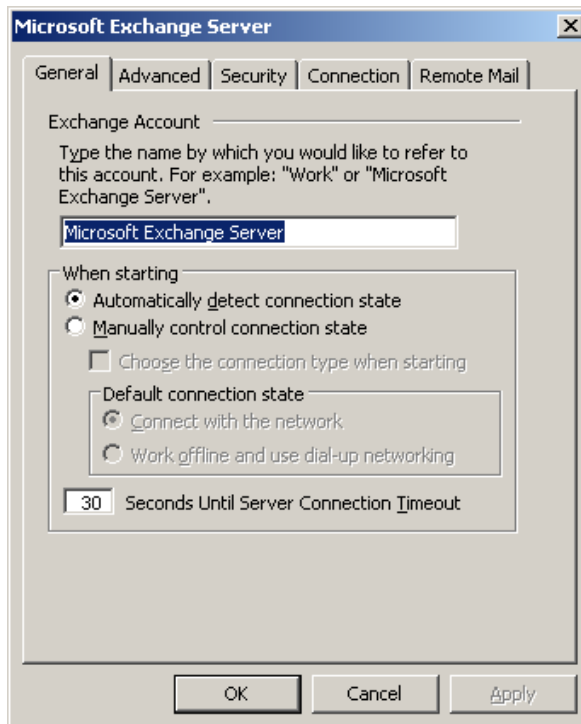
Microsoft Exchange Server

General | Advanced | Security | Connection | Remote Mail

Exchange Account

Type the name by which you would like to refer to this account. For example: "Work" or "Microsoft Exchange Server".

Microsoft Exchange Server

When starting

Automatically detect connection state

Manually control connection state

Choose the connection type when starting

Default connection state

Connect with the network

Work offline and use dial-up networking

30 Seconds Until Server Connection Timeout

OK Cancel Apply